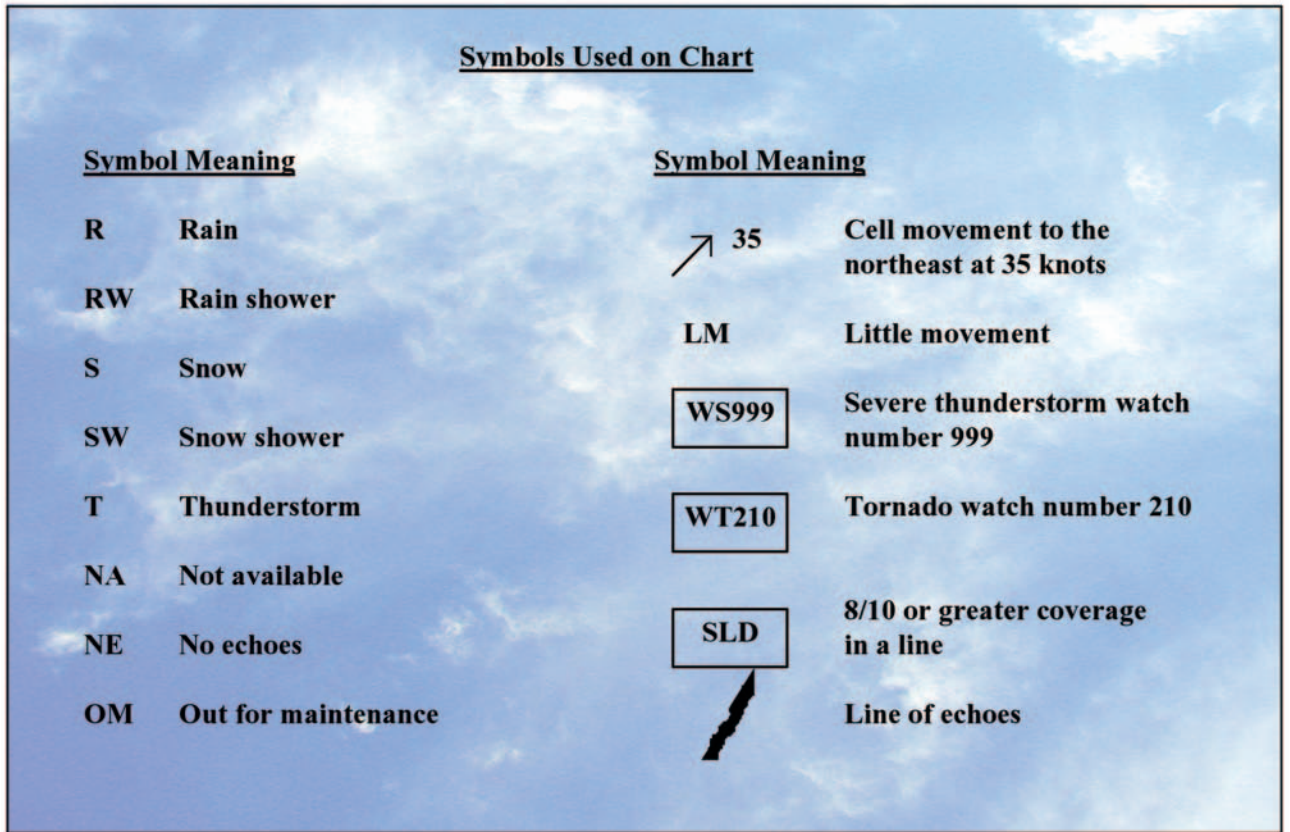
Symbols Used on Chart

| Symbol | Meaning |
|---|---|
| R | Rain |
| RW | Rain shower |
| S | Snow |
| SW | Snow shower |
| T | Thunderstorm |
| NA | Not available |
| NE | No echoes |
| OM | Out for maintenance |

| Symbol | Meaning |
|---|---|
| ↗ 35 | Cell movement to the northeast at 35 knots |
| LM | Little movement |
| WS999 | Severe thunderstorm watch number 999 |
| WT210 | Tornado watch number 210 |
| SLD | 8/10 or greater coverage in a line |
| | Line of echoes |